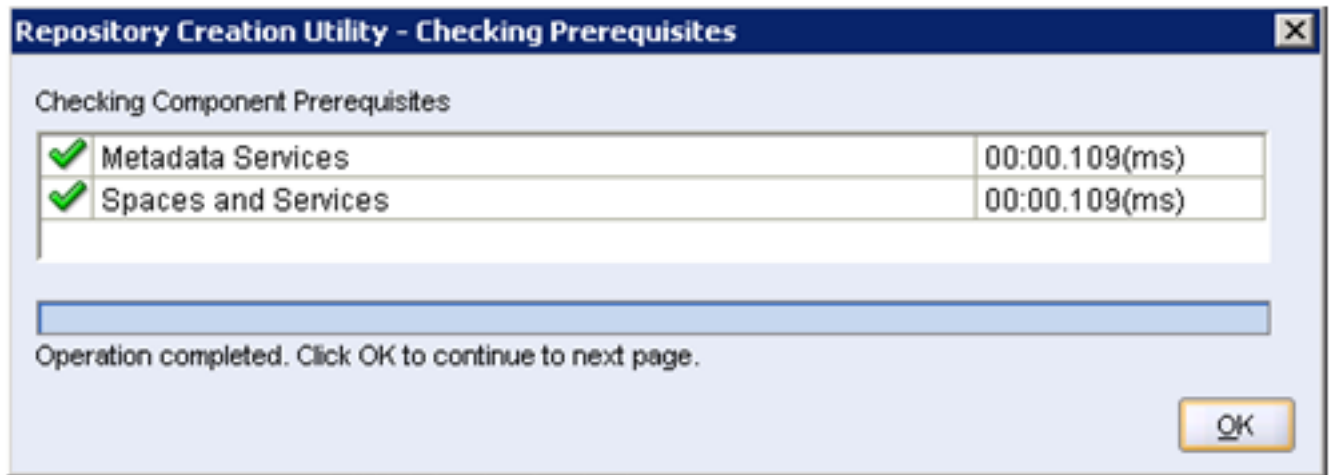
Repository Creation Utility - Checking Prerequisites

Checking Component Prerequisites

| Metadata Services | 00:00.109(ms) |
|---|---|
| Spaces and Services | 00:00.109(ms) |

Operation completed. Click OK to continue to next page.

OK